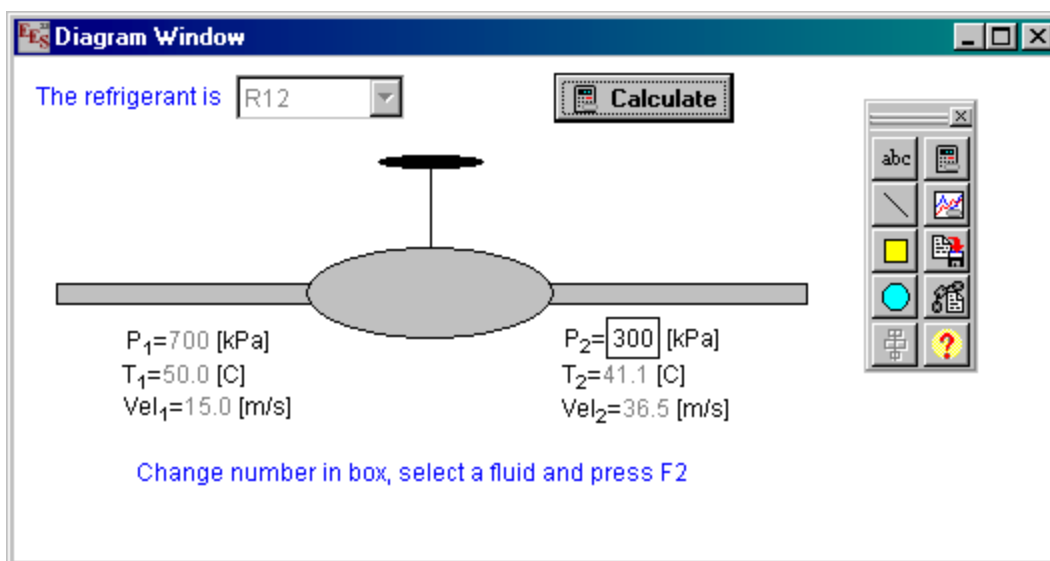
Diagram Window

The refrigerant is R12

Calculate

abc

$P_1$=700 [kPa]
$T_1$=50.0 [C]
$Vel_1$=15.0 [m/s]

$P_2$=300 [kPa]
$T_2$=41.1 [C]
$Vel_2$=36.5 [m/s]

Change number in box, select a fluid and press F2